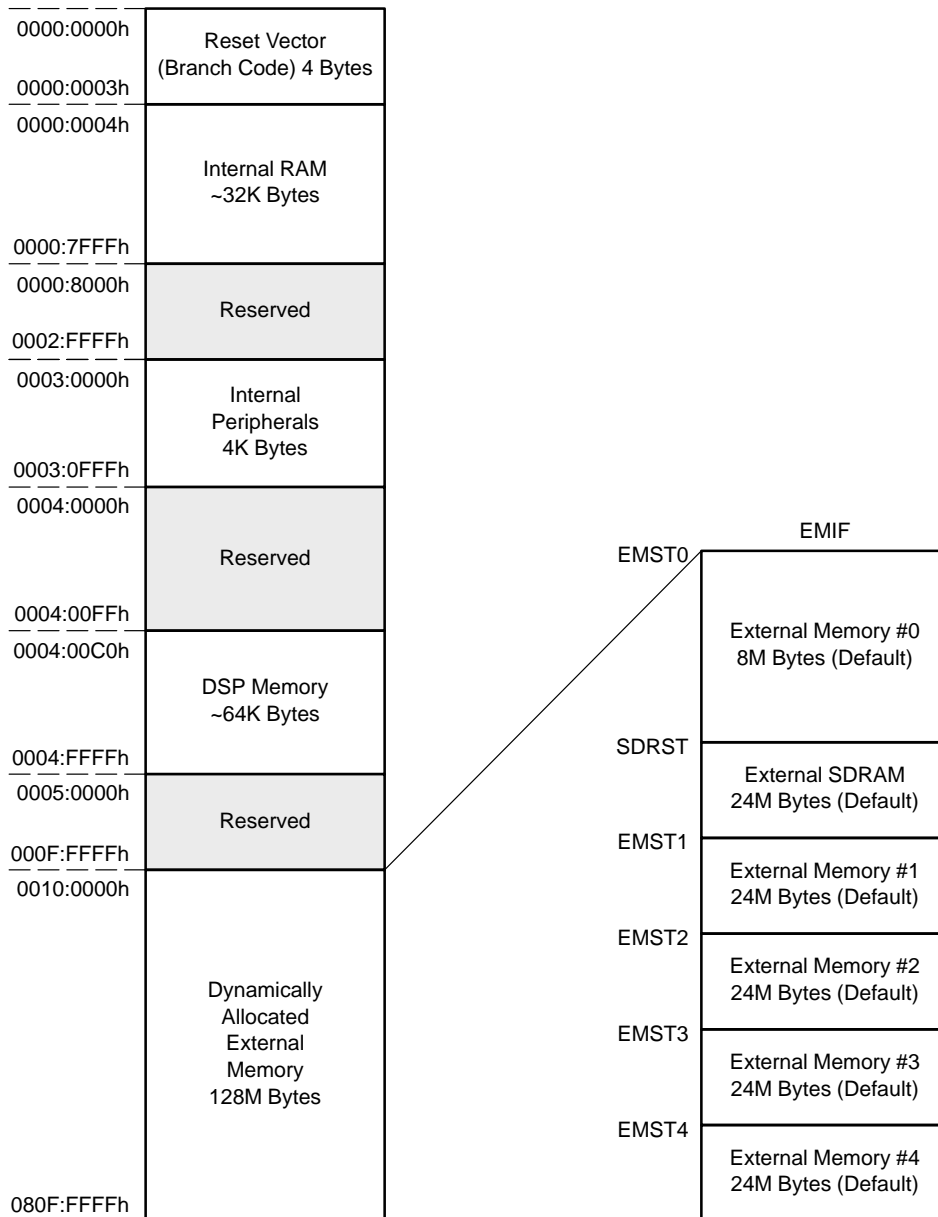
0000:0000h
Reset Vector (Branch Code) 4 Bytes
0000:0003h
0000:0004h
Internal RAM ~32K Bytes
0000:7FFFh
0000:8000h
Reserved
0002:FFFFh
0003:0000h
Internal Peripherals 4K Bytes
0003:0FFFh
0004:0000h
Reserved
0004:00FFh
0004:00C0h
DSP Memory ~64K Bytes
0004:FFFFh
0005:0000h
Reserved
000F:FFFFh
0010:0000h
Dynamically Allocated External Memory 128M Bytes
080F:FFFFh

EMIF
EMST0
External Memory #0 8M Bytes (Default)
SDRST
External SDRAM 24M Bytes (Default)
EMST1
External Memory #1 24M Bytes (Default)
EMST2
External Memory #2 24M Bytes (Default)
EMST3
External Memory #3 24M Bytes (Default)
EMST4
External Memory #4 24M Bytes (Default)